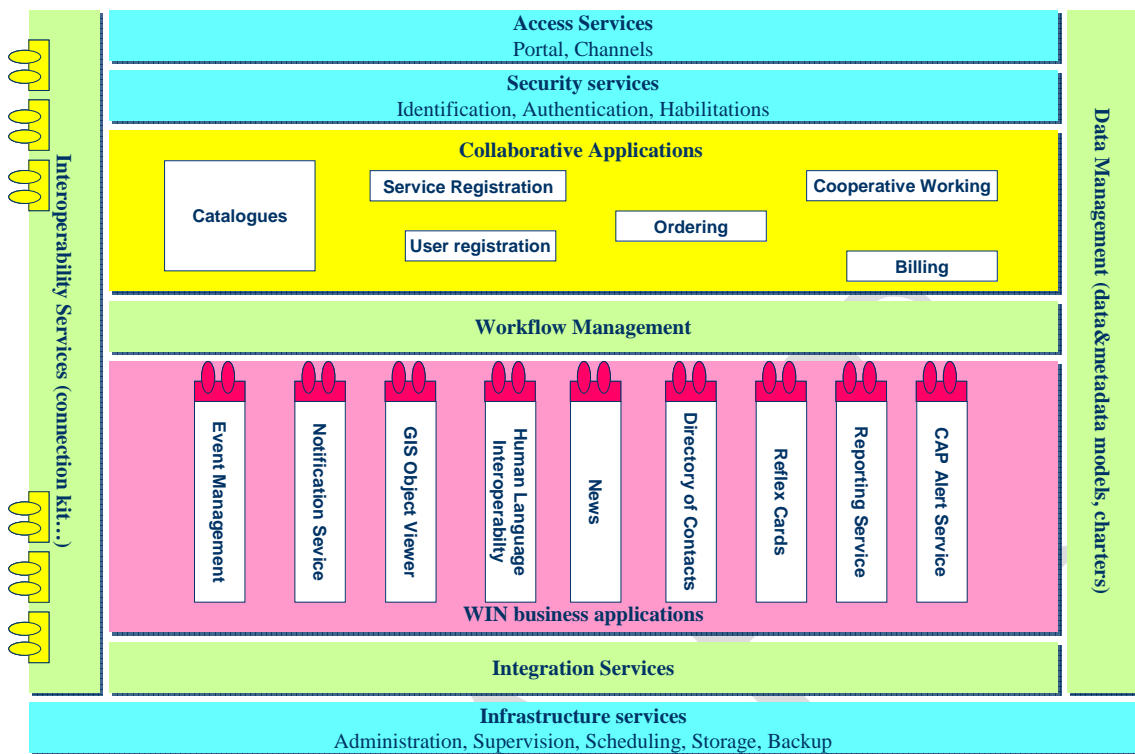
Interoperability Services (connection kit…)

Access Services
Portal, Channels

Security services
Identification, Authentication, Habilitations

Collaborative Applications

Catalogues

Service Registration

User registration

Ordering

Cooperative Working

Billing

Workflow Management

Event Management

Notification Sevice

GIS Object Viewer

Human Language Interoperability

News

Directory of Contacts

Reflex Cards

Reporting Service

CAP Alert Service

WIN business applications

Integration Services

Data Management (data&metadata models, charters)

Infrastructure services
Administration, Supervision, Scheduling, Storage, Backup